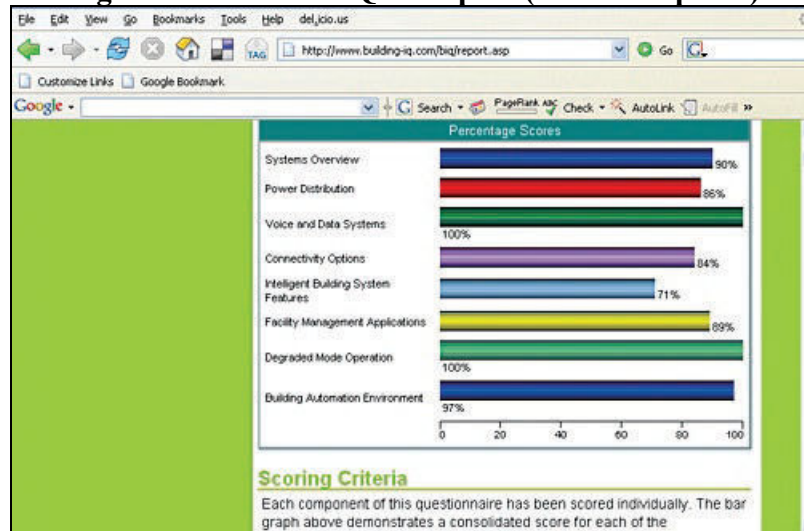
File Edit View Go Bookmarks Tools Help del.icio.us

http://www.building-iq.com/biq/report.asp

Go

Customize Links Google Bookmark

Google Search PageRank Check AutoLink AutoFill »

Percentage Scores

Systems Overview 90%

Power Distribution 86%

Voice and Data Systems 100%

Connectivity Options 84%

Intelligent Building System Features 71%

Facility Management Applications 89%

Degraded Mode Operation 100%

Building Automation Environment 97%

0 20 40 60 80 100

Scoring Criteria

Each component of this questionnaire has been scored individually. The bar graph above demonstrates a consolidated score for each of the